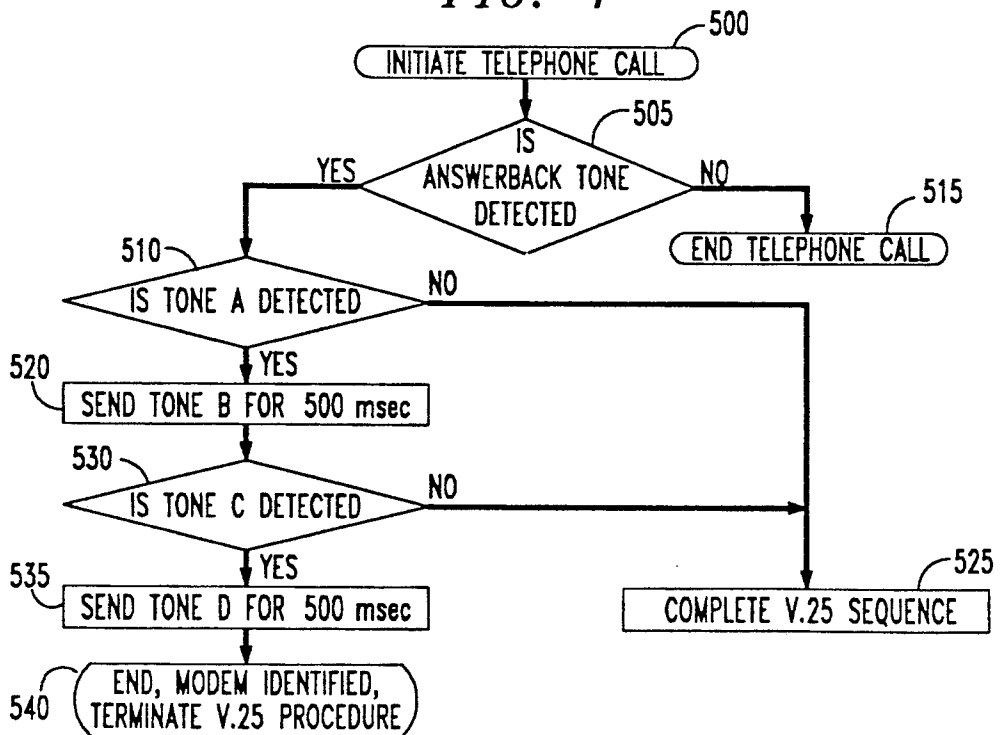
FIG. 7

500
INITIATE TELEPHONE CALL

505
IS ANSWERBACK TONE DETECTED

YES
NO

515
END TELEPHONE CALL

510
IS TONE A DETECTED
NO
YES

520
SEND TONE B FOR 500 msec

530
IS TONE C DETECTED
NO
YES

535
SEND TONE D FOR 500 msec

525
COMPLETE V.25 SEQUENCE

540
END, MODEM IDENTIFIED, TERMINATE V.25 PROCEDURE